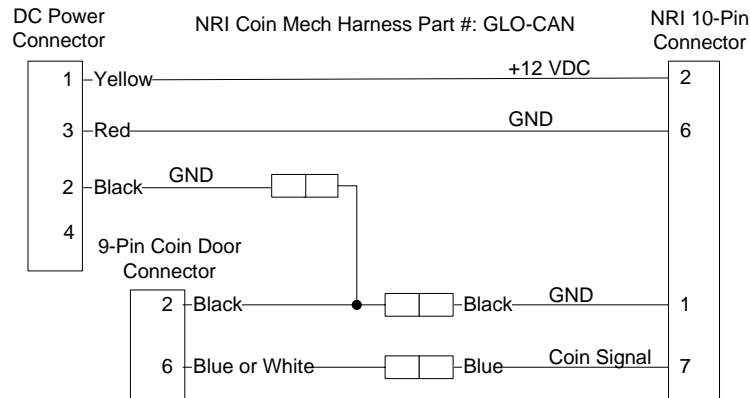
DC Power Connector

NRI Coin Mech Harness Part #: GLO-CAN

NRI 10-Pin Connector

1 Yellow +12 VDC 2

3 Red GND 6

2 Black GND

4

9-Pin Coin Door Connector

2 Black Black GND 1

6 Blue or White Blue Coin Signal 7